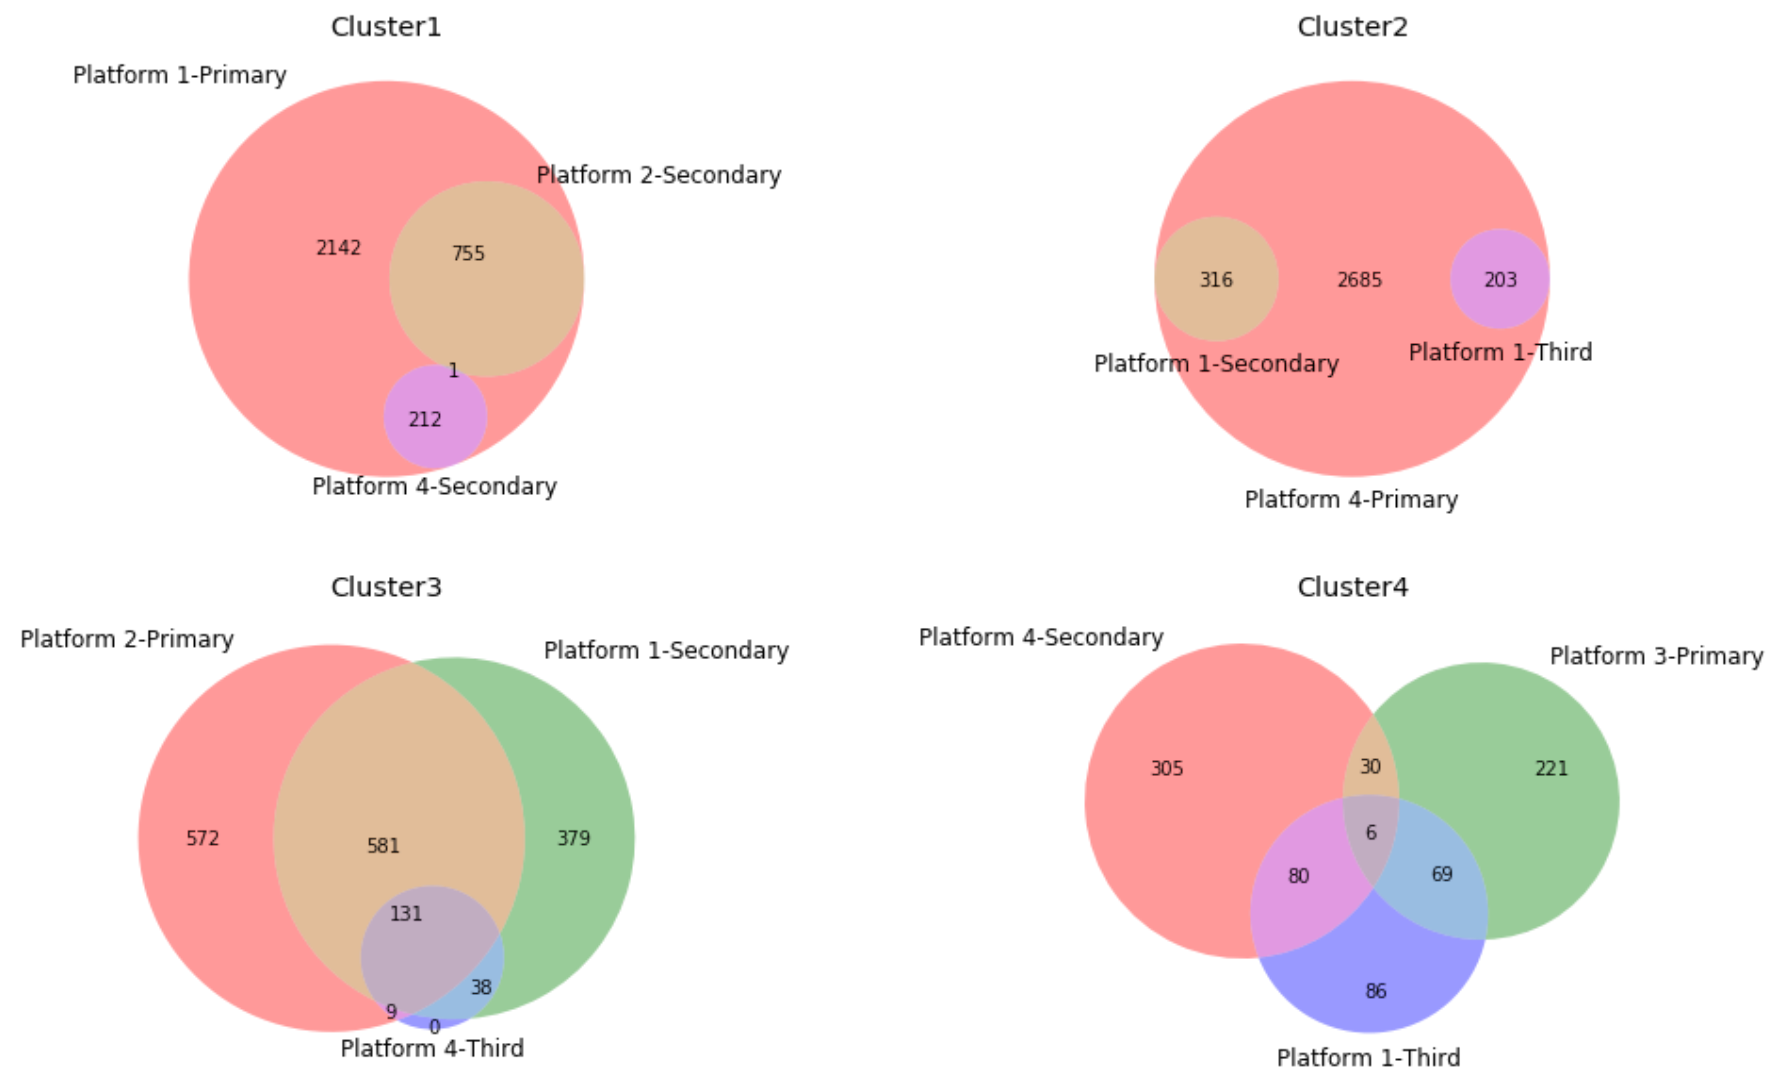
Cluster1

Platform 1-Primary

Platform 2-Secondary

2142

755

1

212

Platform 4-Secondary

Cluster2

316

2685

203

Platform 1-Secondary

Platform 1-Third

Platform 4-Primary

Cluster3

Platform 2-Primary

Platform 1-Secondary

572

581

379

131

38

9

0

Platform 4-Third

Cluster4

Platform 4-Secondary

Platform 3-Primary

305

30

221

6

80

69

86

Platform 1-Third